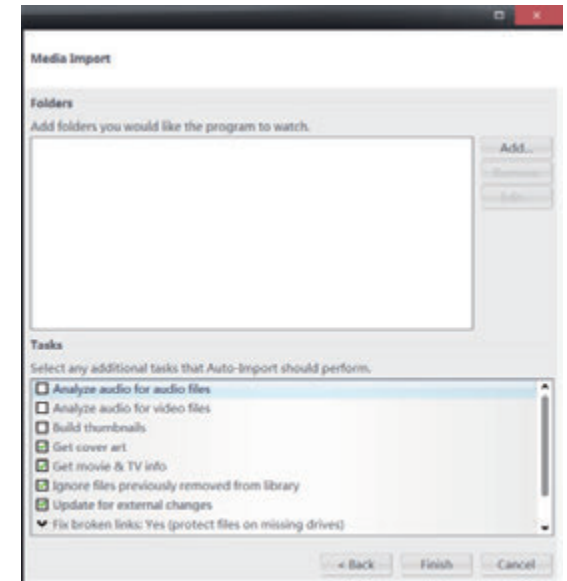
Media Import

Folders

Add folders you would like the program to watch.

Add...

Remove

Edit...

Tasks

Select any additional tasks that Auto-Import should perform.

Analyze audio for audio files

Analyze audio for video files

Build thumbnails

Get cover art

Get movie & TV info

Ignore files previously removed from library

Update for external changes

Fix broken links: Yes (protect files on missing drives)

< Back

Finish

Cancel